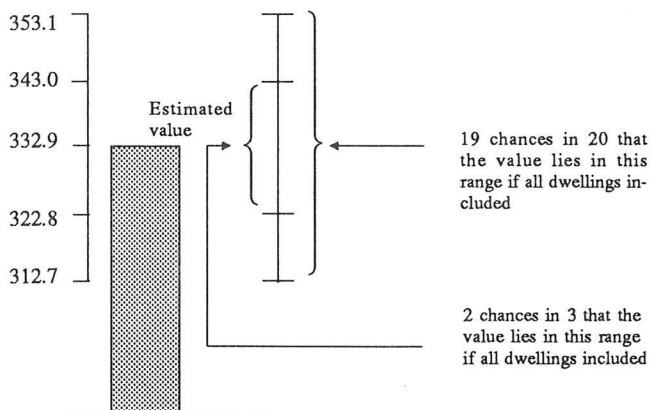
353.1

343.0

Estimated value

332.9

322.8

312.7

19 chances in 20 that the value lies in this range if all dwellings included

2 chances in 3 that the value lies in this range if all dwellings included